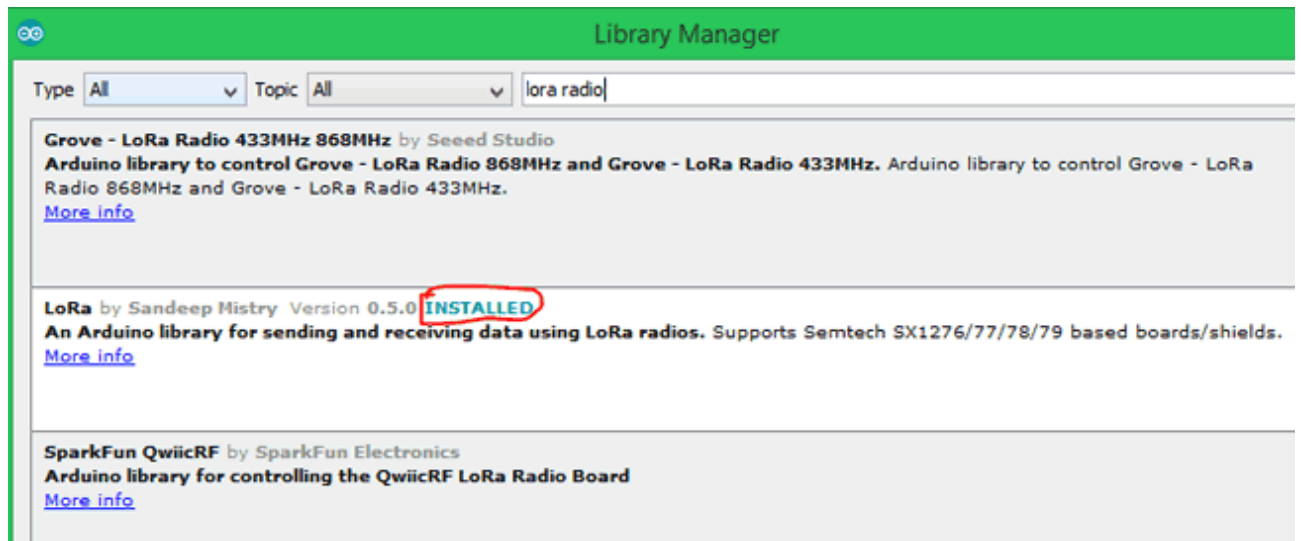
Library Manager

Type All Topic All lora radio

Grove - LoRa Radio 433MHz 868MHz by Seeed Studio
Arduino library to control Grove - LoRa Radio 868MHz and Grove - LoRa Radio 433MHz. Arduino library to control Grove - LoRa Radio 868MHz and Grove - LoRa Radio 433MHz.
More info

LoRa by Sandeep Mistry Version 0.5.0 INSTALLED
An Arduino library for sending and receiving data using LoRa radios. Supports Semtech SX1276/77/78/79 based boards/shields.
More info

SparkFun QwiicRF by SparkFun Electronics
Arduino library for controlling the QwiicRF LoRa Radio Board
More info